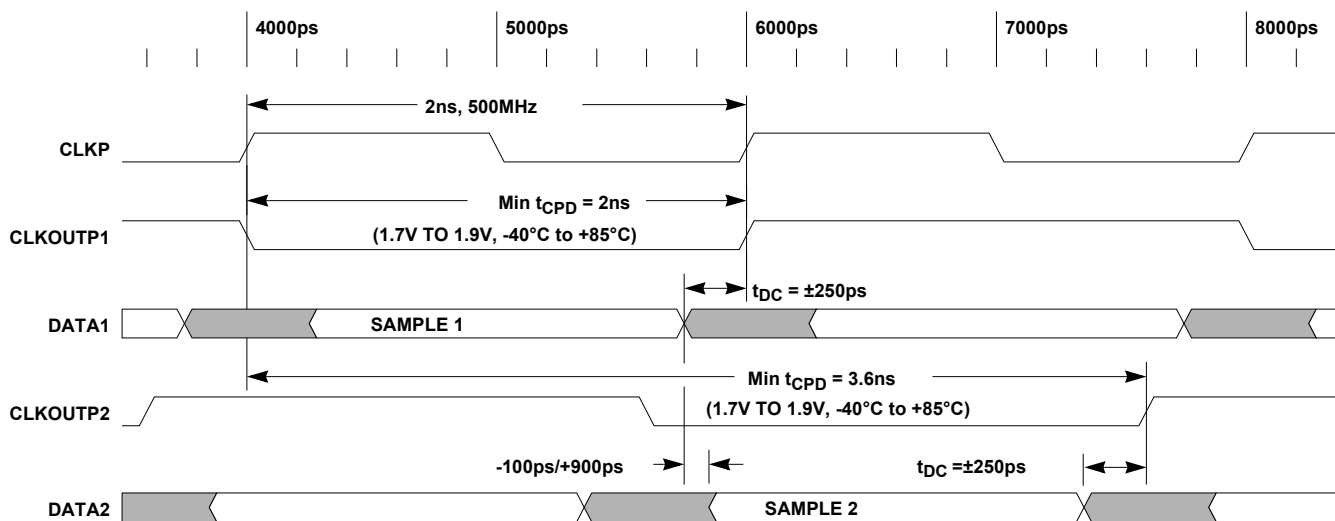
4000ps 5000ps 6000ps 7000ps 8000ps

2ns, 500MHz

CLKP

Min $t_{CPD}$ = 2ns

CLKOUTP1

(1.7V TO 1.9V, -40°C to +85°C)

$t_{DC}$ = ±250ps

DATA1

SAMPLE 1

Min $t_{CPD}$ = 3.6ns

CLKOUTP2

(1.7V TO 1.9V, -40°C to +85°C)

-100ps/+900ps

$t_{DC}$ =±250ps

DATA2

SAMPLE 2